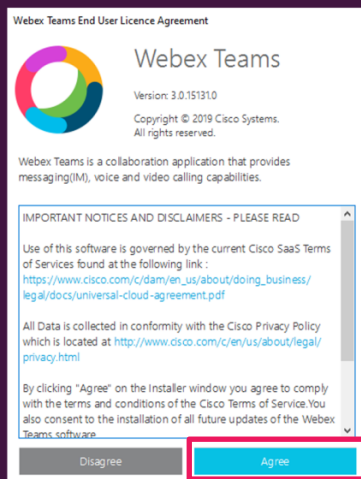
Webex Teams End User Licence Agreement

Webex Teams

Version: 3.0.15131.0

Copyright © 2019 Cisco Systems. All rights reserved.

Webex Teams is a collaboration application that provides messaging(IM), voice and video calling capabilities.

IMPORTANT NOTICES AND DISCLAIMERS - PLEASE READ

Use of this software is governed by the current Cisco SaaS Terms of Services found at the following link : https://www.cisco.com/c/dam/en_us/about/doing_business/legal/docs/universal-cloud-agreement.pdf

All Data is collected in conformity with the Cisco Privacy Policy which is located at http://www.cisco.com/c/en/us/about/legal/privacy.html

By clicking "Agree" on the Installer window you agree to comply with the terms and conditions of the Cisco Terms of Service.You also consent to the installation of all future updates of the Webex Teams software

Disagree

Agree